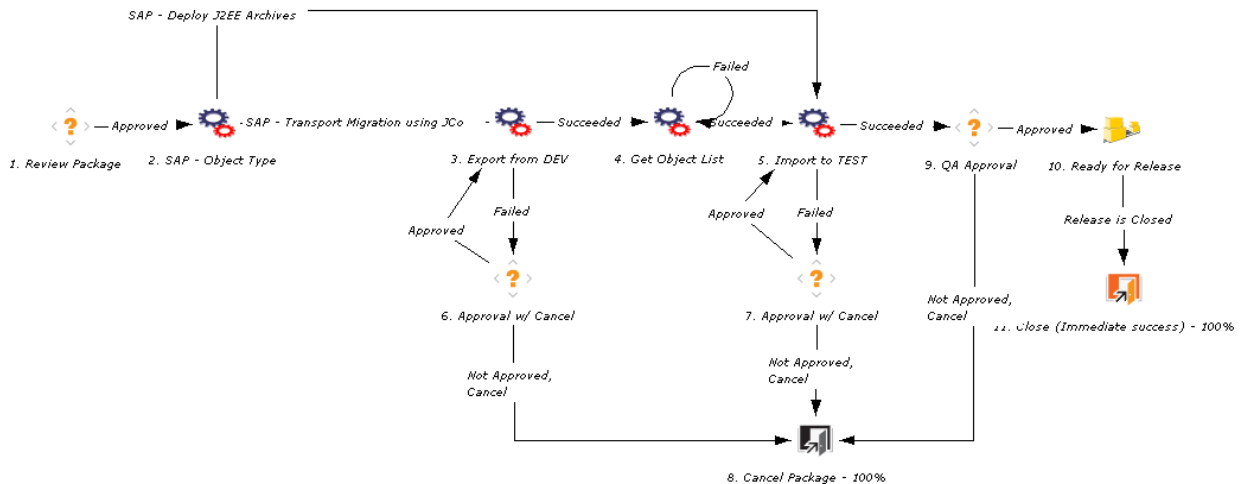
SAP - Deploy J2EE Archives

Approved

SAP - Transport Migration using JCo

Succeeded

Failed

Succeeded

Succeeded

Approved

1. Review Package

2. SAP - Object Type

3. Export from DEV

4. Get Object List

5. Import to TEST

9. QA Approval

10. Ready for Release

Failed

Approved

Approved

Failed

Release is Closed

6. Approval w/ Cancel

7. Approval w/ Cancel

Not Approved, Cancel

11. Close (Immediate success) - 100%

Not Approved, Cancel

Not Approved, Cancel

8. Cancel Package - 100%